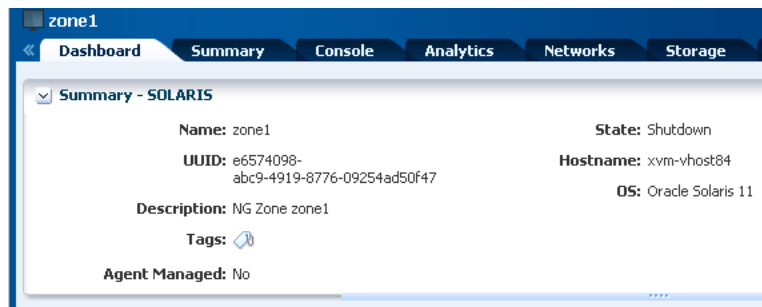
zone1

«

Dashboard

Summary

Console

Analytics

Networks

Storage

Summary - SOLARIS

Name: zone1

UUID: e6574098-abc9-4919-8776-09254ad50f47

Description: NG Zone zone1

Tags:

Agent Managed: No

State: Shutdown

Hostname: xvm-vhost84

OS: Oracle Solaris 11